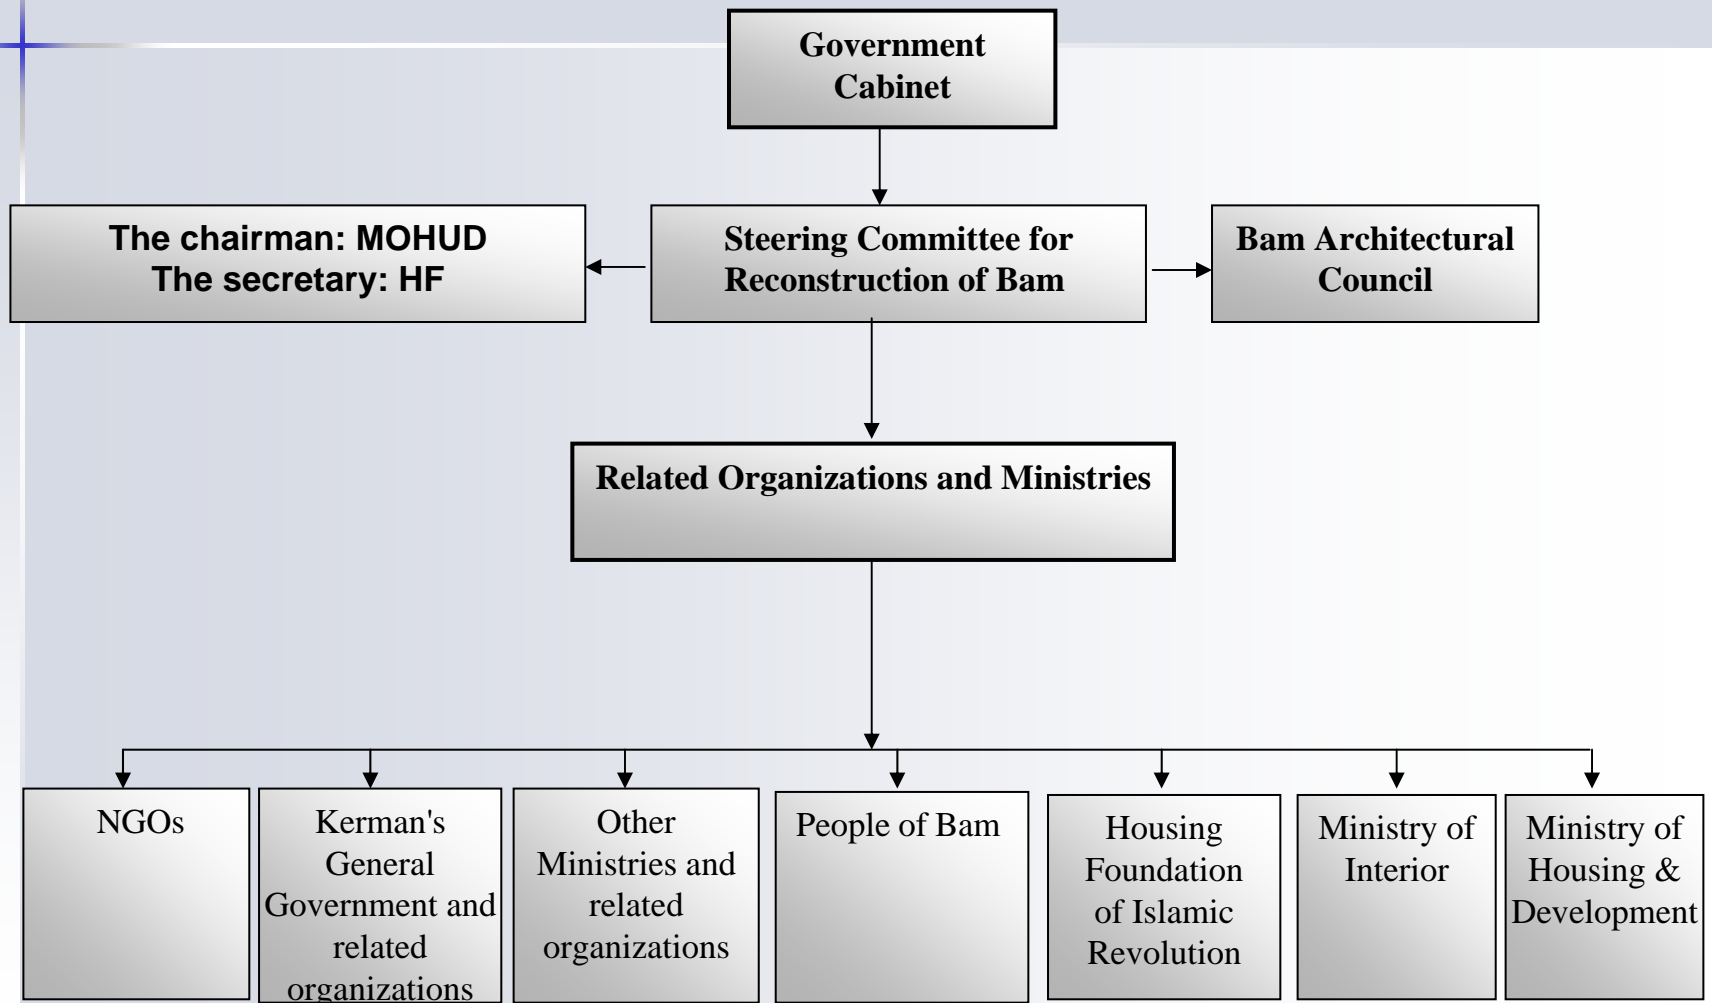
Government Cabinet

The chairman: MOHUD
The secretary: HF

Steering Committee for Reconstruction of Bam

Bam Architectural Council

Related Organizations and Ministries

NGOs

Kerman's General Government and related organizations

Other Ministries and related organizations

People of Bam

Housing Foundation of Islamic Revolution

Ministry of Interior

Ministry of Housing & Development